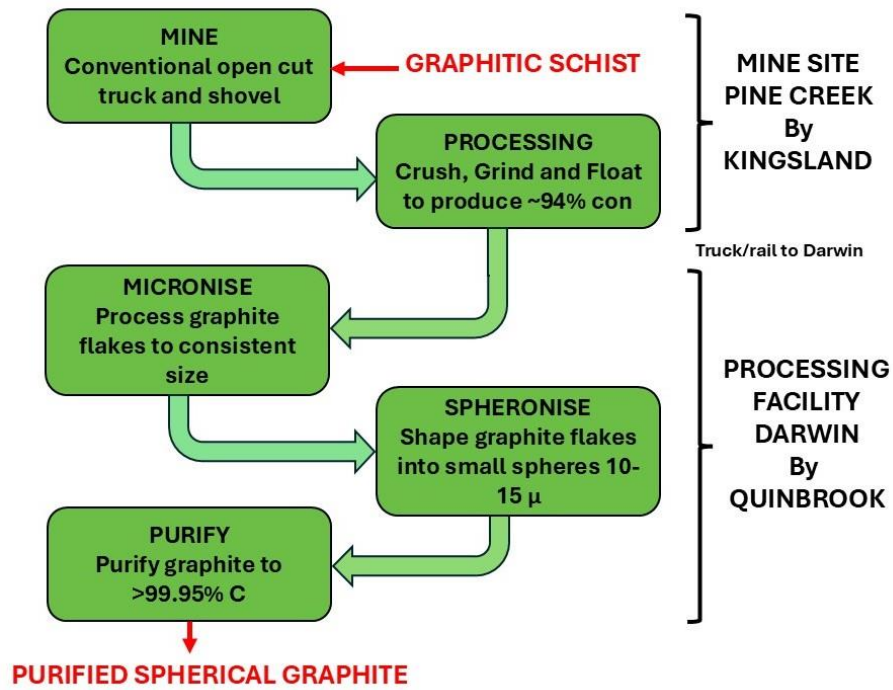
MINE
Conventional open cut truck and shovel

GRAPHITIC SCHIST

PROCESSING
Crush, Grind and Float to produce ~94% con

MINE SITE
PINE CREEK
By
KINGSLAND

Truck/rail to Darwin

MICRONISE
Process graphite flakes to consistent size

SPHERONISE
Shape graphite flakes into small spheres 10-15 μ

PURIFY
Purify graphite to >99.95% C

PROCESSING
FACILITY
DARWIN
By
QUINBROOK

PURIFIED SPHERICAL GRAPHITE